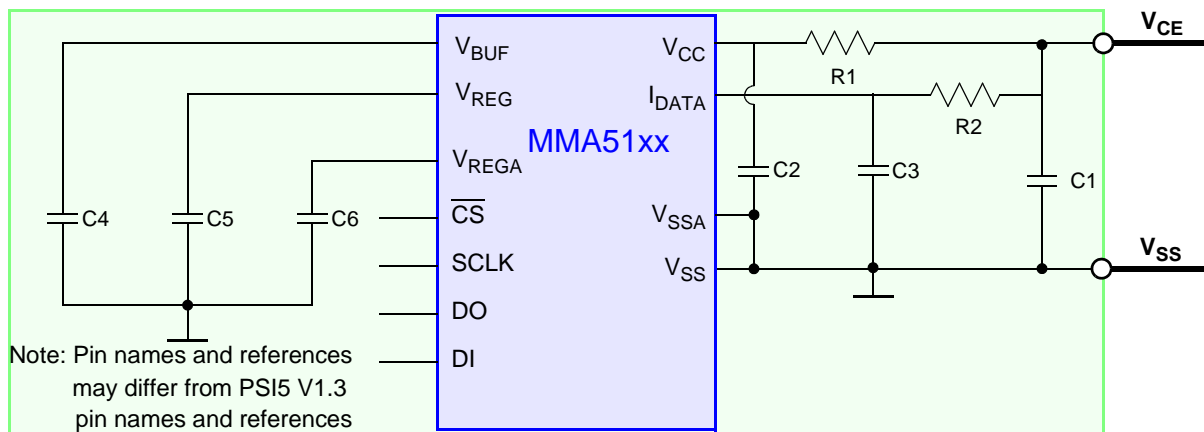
$V_{BUF}$
$V_{REG}$
$V_{REGA}$
$\overline{CS}$
SCLK
DO
DI
MMA51xx
$V_{CC}$
$I_{DATA}$
$V_{SSA}$
$V_{SS}$
R1
R2
C2
C3
C1
C4
C5
C6
$V_{CE}$
$V_{SS}$

Note: Pin names and references may differ from PSI5 V1.3 pin names and references